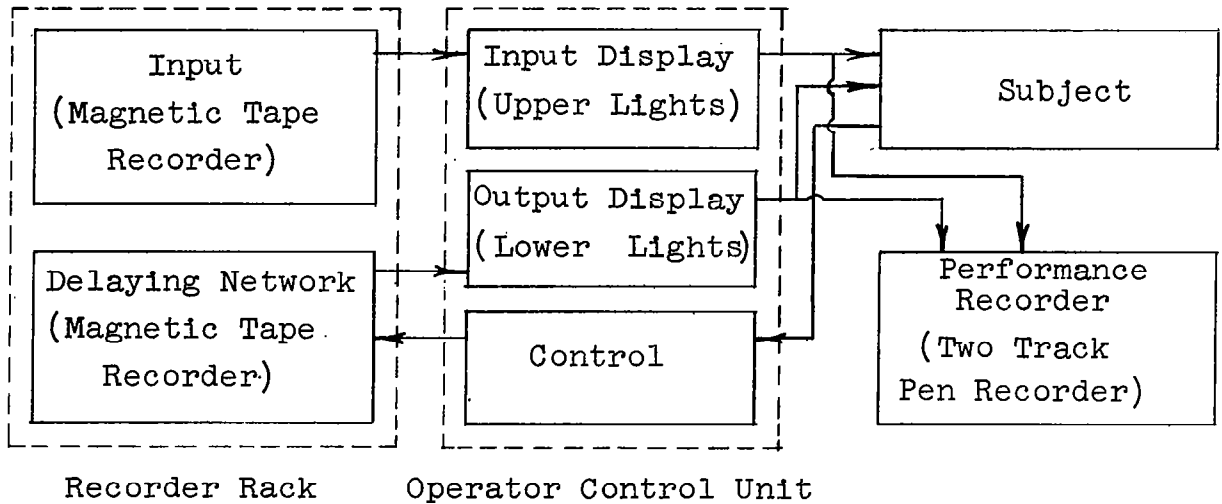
Input (Magnetic Tape Recorder)

Delaying Network (Magnetic Tape Recorder)

Input Display (Upper Lights)

Output Display (Lower Lights)

Control

Subject

Performance Recorder (Two Track Pen Recorder)

Recorder Rack

Operator Control Unit